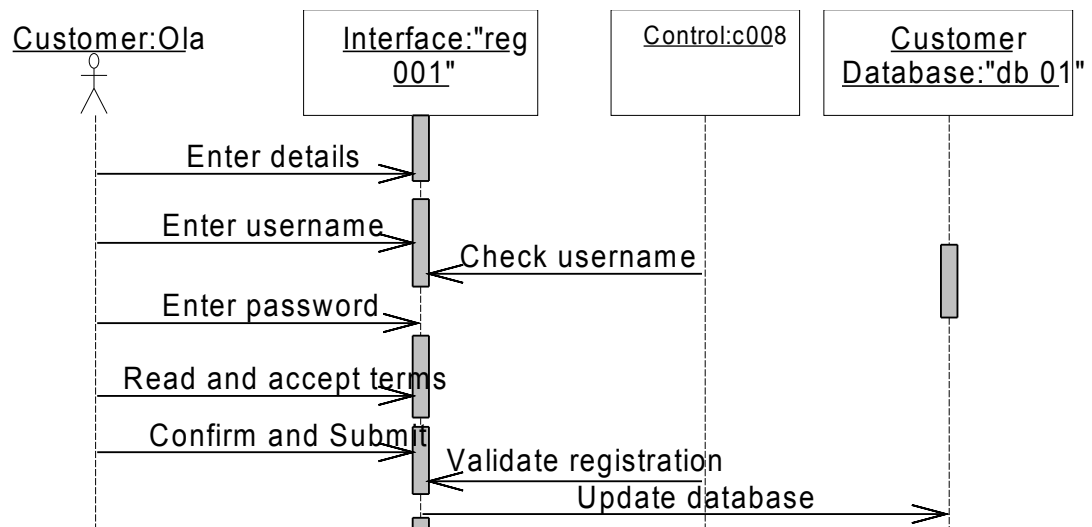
Customer:Ola

Interface:"reg 001"

Control:c008

Customer Database:"db 01"

Enter details

Enter username

Check username

Enter password

Read and accept terms

Confirm and Submit

Validate registration

Update database